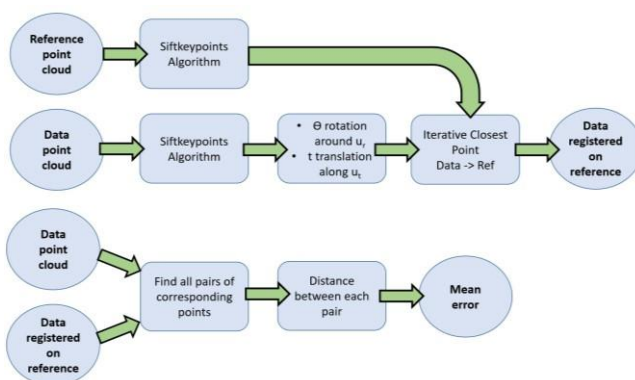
Reference point cloud

Siftkeypoints Algorithm

Data point cloud

Siftkeypoints Algorithm

• $\Theta$ rotation around $u_r$
• t translation along $u_t$

Iterative Closest Point Data -> Ref

Data registered on reference

Data point cloud

Data registered on reference

Find all pairs of corresponding points

Distance between each pair

Mean error